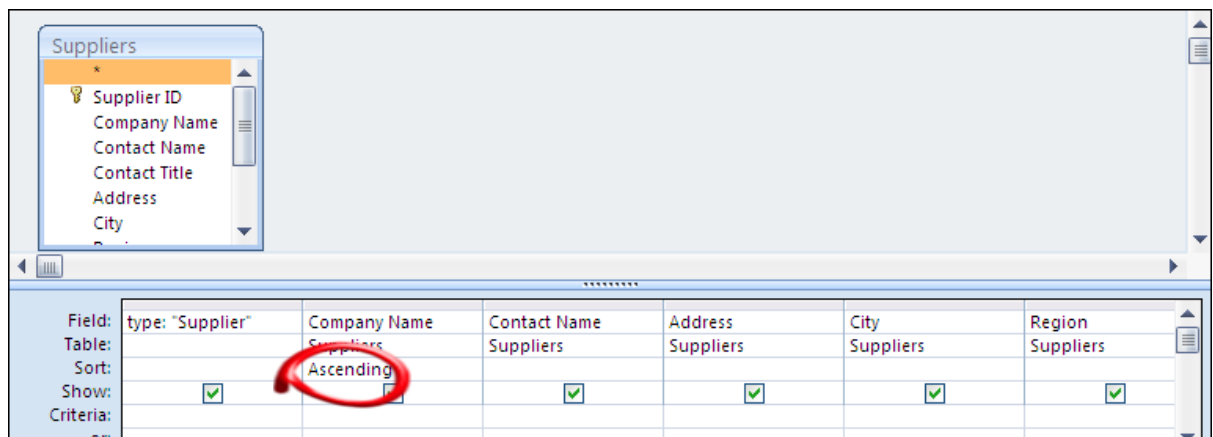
Suppliers
*
Supplier ID
Company Name
Contact Name
Contact Title
Address
City
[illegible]

| Field: | type: "Supplier" | Company Name | Contact Name | Address | City | Region |
|---|---|---|---|---|---|---|
| Table: | | Suppliers | Suppliers | Suppliers | Suppliers | Suppliers |
| Sort: | | Ascending | | | | |
| Show: | ☑ | ☐ | ☑ | ☑ | ☑ | ☑ |
| Criteria: | | | | | | |